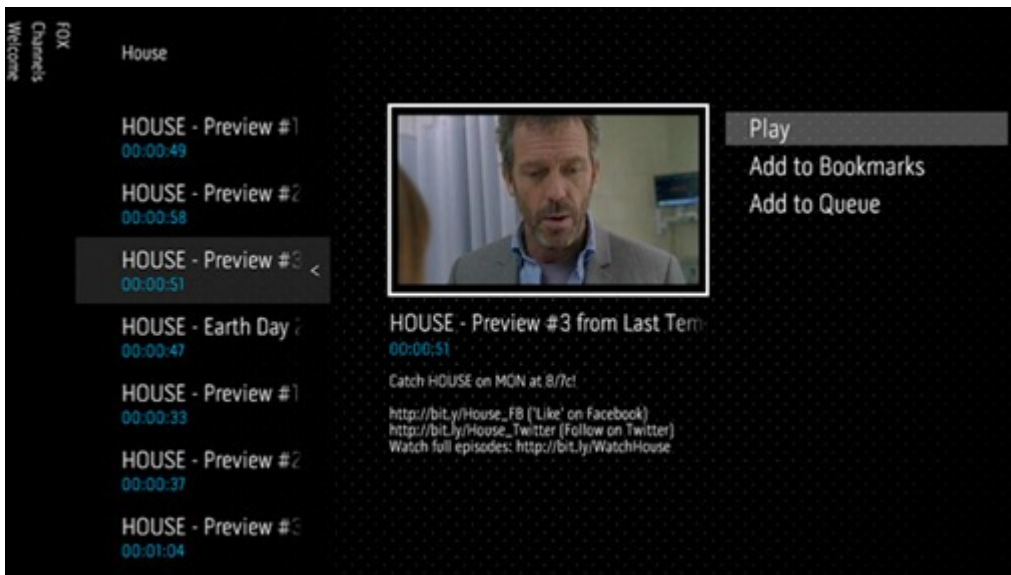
Welcome
Channels
FOX

House

HOUSE - Preview #1
00:00:49

HOUSE - Preview #2
00:00:58

HOUSE - Preview #3 <
00:00:51

HOUSE - Earth Day 2
00:00:47

HOUSE - Preview #1
00:00:33

HOUSE - Preview #2
00:00:37

HOUSE - Preview #3
00:01:04

Play
Add to Bookmarks
Add to Queue

HOUSE - Preview #3 from Last Term
00:00:51

Catch HOUSE on MON at 8/7c!

http://bit.ly/House_FB ('Like' on Facebook)
http://bit.ly/House_Twitter (Follow on Twitter)
Watch full episodes: http://bit.ly/WatchHouse